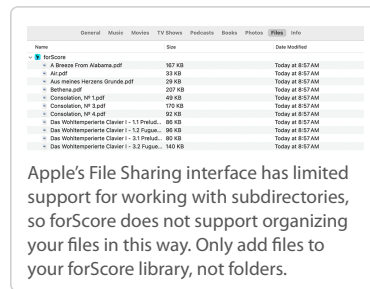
General Music Movies TV Shows Podcasts Books Photos Files Info

| Name | Size | Date Modified |
|---|---|---|
| forScore | | |
| A Breeze From Alabama.pdf | 167 KB | Today at 8:57 AM |
| Air.pdf | 33 KB | Today at 8:57 AM |
| Aus meines Herzens Grunde.pdf | 29 KB | Today at 8:57 AM |
| Bethena.pdf | 207 KB | Today at 8:57 AM |
| Consolation, Nº 1.pdf | 49 KB | Today at 8:57 AM |
| Consolation, Nº 3.pdf | 170 KB | Today at 8:57 AM |
| Consolation, Nº 4.pdf | 92 KB | Today at 8:57 AM |
| Das Wohltemperierte Clavier I - 1.1 Prelud... | 86 KB | Today at 8:57 AM |
| Das Wohltemperierte Clavier I - 1.2 Fugue... | 96 KB | Today at 8:57 AM |
| Das Wohltemperierte Clavier I - 3.1 Prelud... | 80 KB | Today at 8:57 AM |
| Das Wohltemperierte Clavier I - 3.2 Fugue... | 140 KB | Today at 8:57 AM |

Apple's File Sharing interface has limited support for working with subdirectories, so forScore does not support organizing your files in this way. Only add files to your forScore library, not folders.